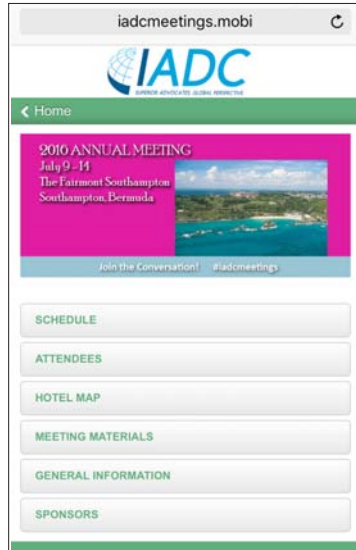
iadcmeetings.mobi

IADC

SUPERIOR ADVOCATES GLOBAL PERSPECTIVE

Home

2016 ANNUAL MEETING
July 9 - 14
The Fairmont Southampton
Southampton, Bermuda

Join the Conversation! #iadcmeetings

SCHEDULE

ATTENDEES

HOTEL MAP

MEETING MATERIALS

GENERAL INFORMATION

SPONSORS